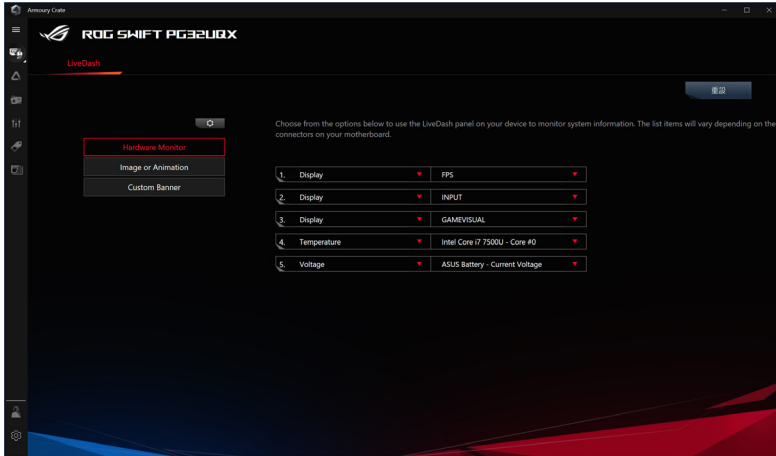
Armoury Crate

ROG SWIFT PG32UQX

LiveDash

重設

Hardware Monitor

Image or Animation

Custom Banner

Choose from the options below to use the LiveDash panel on your device to monitor system information. The list items will vary depending on the connectors on your motherboard.

1. Display FPS

2. Display INPUT

3. Display GAMEVISUAL

4. Temperature Intel Core i7 7500U - Core #0

5. Voltage ASUS Battery - Current Voltage